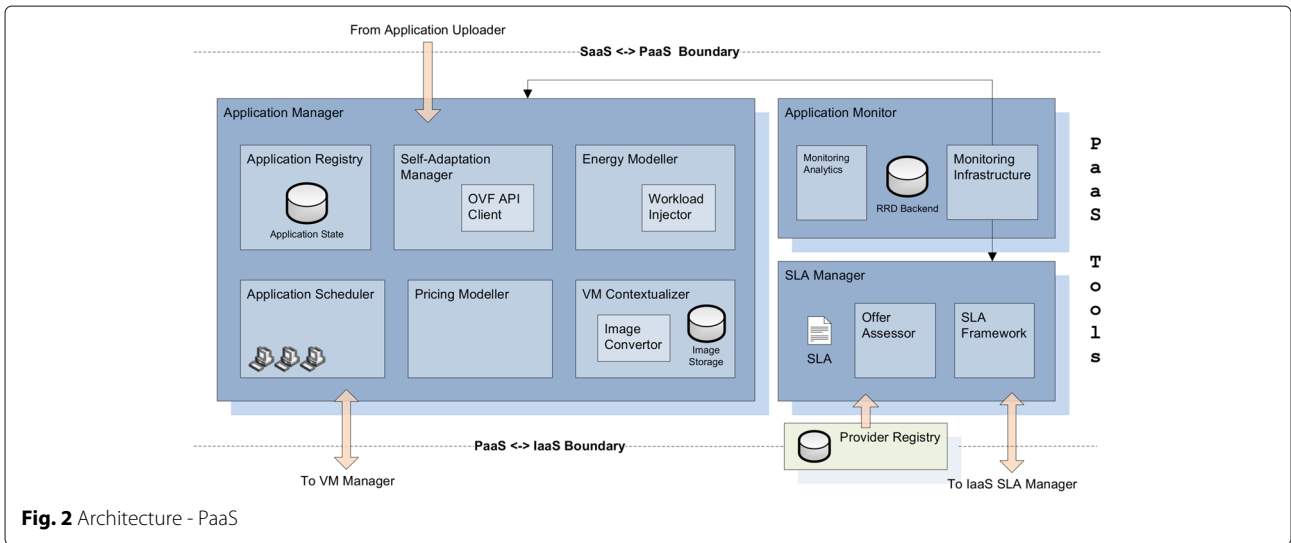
From Application Uploader

SaaS <-> PaaS Boundary

Application Manager

Application Registry

Application State

Self-Adaptation Manager

OVF API Client

Energy Modeller

Workload Injector

Application Scheduler

Pricing Modeller

VM Contextualizer

Image Convertor

Image Storage

Application Monitor

Monitoring Analytics

RRD Backend

Monitoring Infrastructure

PaaS Tools

SLA Manager

SLA

Offer Assessor

SLA Framework

Provider Registry

PaaS <-> IaaS Boundary

To VM Manager

To IaaS SLA Manager

**Fig. 2** Architecture - PaaS